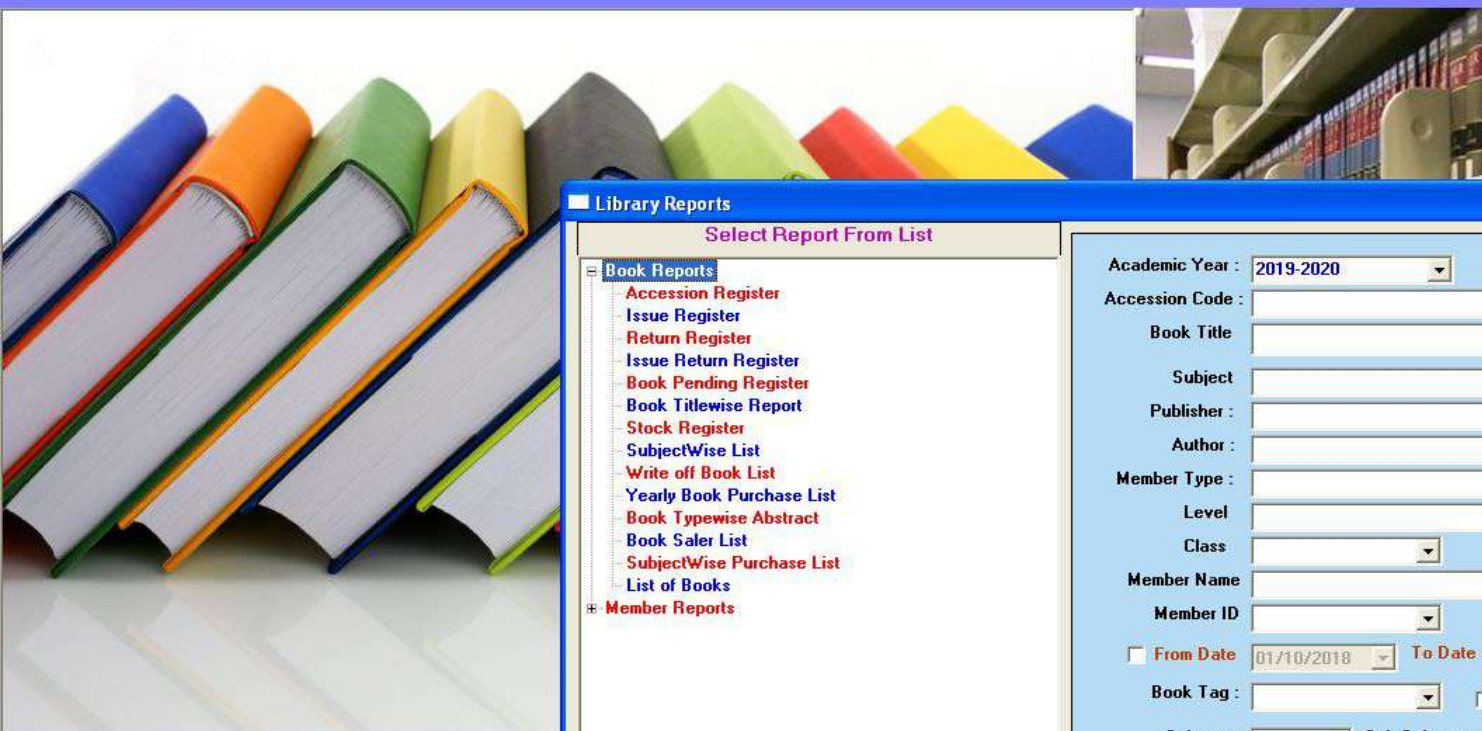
Library Reports

Select Report From List

Book Reports
Accession Register
Issue Register
Return Register
Issue Return Register
Book Pending Register
Book Titlewise Report
Stock Register
SubjectWise List
Write off Book List
Yearly Book Purchase List
Book Typewise Abstract
Book Saler List
SubjectWise Purchase List
List of Books
Member Reports

Academic Year : 2019-2020
Accession Code :
Book Title
Subject
Publisher :
Author :
Member Type :
Level
Class
Member Name
Member ID
From Date 01/10/2018 To Date
Book Tag :